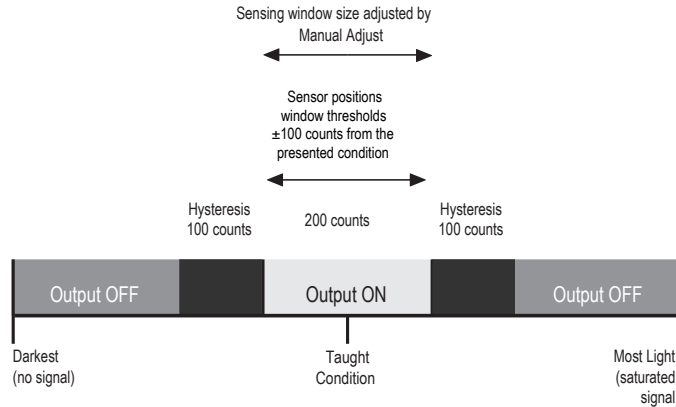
Sensing window size adjusted by Manual Adjust

Sensor positions window thresholds ±100 counts from the presented condition

Hysteresis 100 counts

200 counts

Hysteresis 100 counts

Output OFF

Output ON

Output OFF

Darkest (no signal)

Taught Condition

Most Light (saturated signal